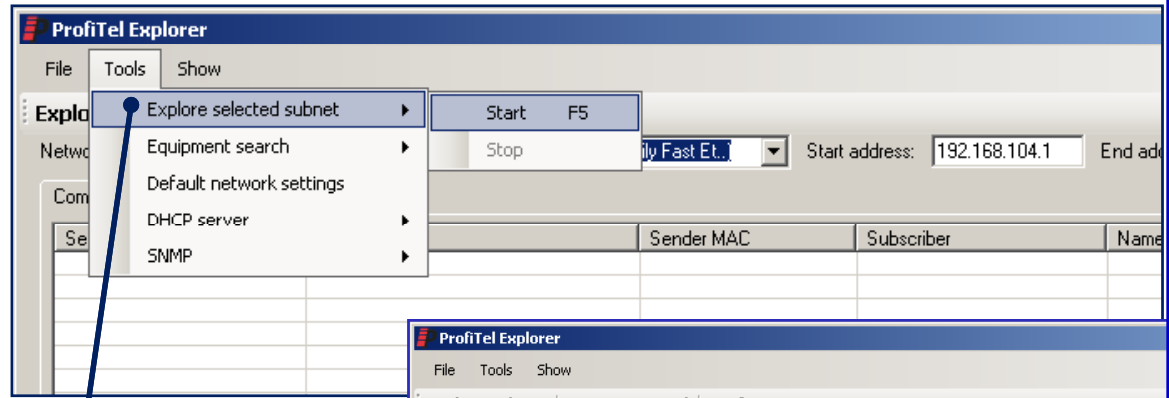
ProfiTel Explorer

File Tools Show

Explo

Explore selected subnet
Equipment search
Default network settings
DHCP server
SNMP

Start F5
Stop

Netwo

ily Fast Et..)

Start address: 192.168.104.1

End add

Com

Se

Sender MAC

Subscriber

Name

ProfiTel Explorer

File Tools Show